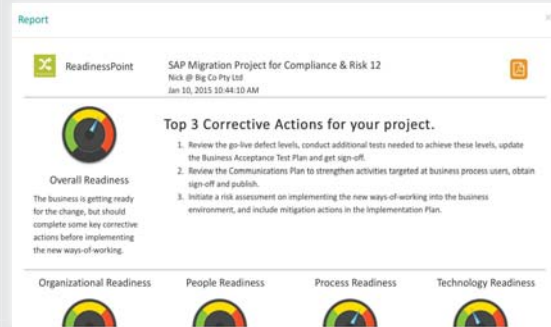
Report

ReadinessPoint

SAP Migration Project for Compliance & Risk 12
Nick @ Big Co Pty Ltd
Jan 10, 2015 10:44:10 AM

Top 3 Corrective Actions for your project.

1. Review the go-live defect levels, conduct additional tests needed to achieve these levels, update the Business Acceptance Test Plan and get sign-off.
2. Review the Communications Plan to strengthen activities targeted at business process users, obtain sign-off and publish.
3. Initiate a risk assessment on implementing the new ways-of-working into the business environment, and include mitigation actions in the Implementation Plan.

Overall Readiness

The business is getting ready for the change, but should complete some key corrective actions before implementing the new ways-of-working.

Organizational Readiness

People Readiness

Process Readiness

Technology Readiness